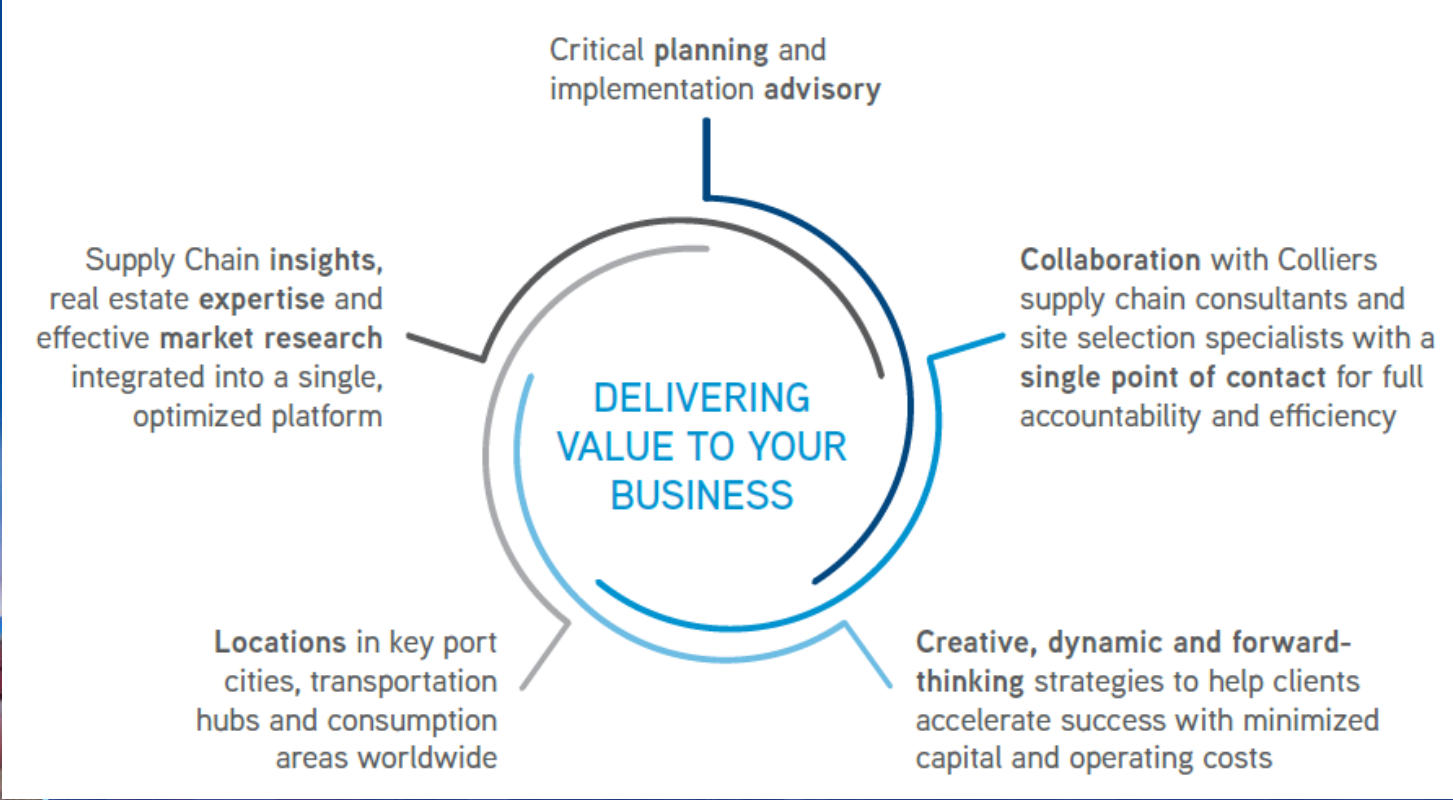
Critical planning and implementation advisory

Supply Chain insights, real estate expertise and effective market research integrated into a single, optimized platform

DELIVERING VALUE TO YOUR BUSINESS

Collaboration with Colliers supply chain consultants and site selection specialists with a single point of contact for full accountability and efficiency

Locations in key port cities, transportation hubs and consumption areas worldwide

Creative, dynamic and forward-thinking strategies to help clients accelerate success with minimized capital and operating costs